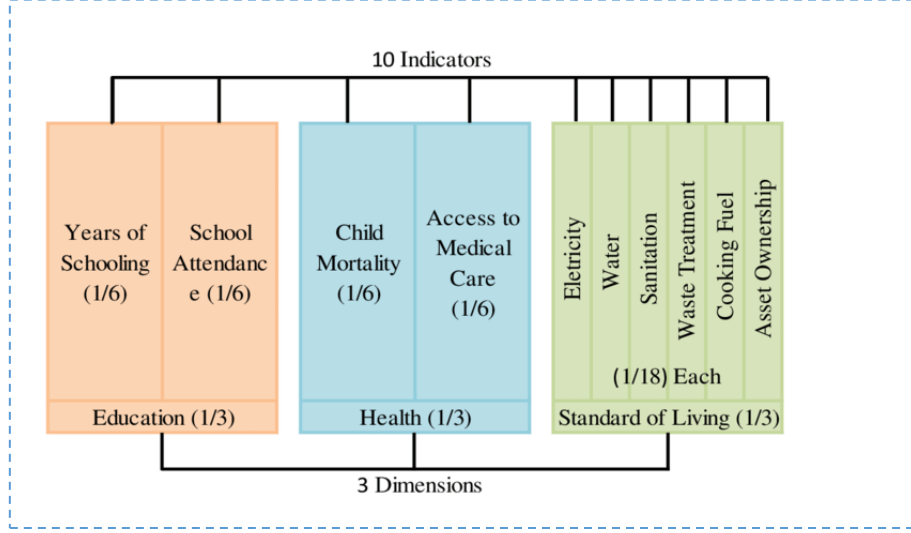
10 Indicators

Years of Schooling (1/6)

School Attendance (1/6)

Child Mortality (1/6)

Access to Medical Care (1/6)

Eletricity

Water

Sanitation

Waste Treatment

Cooking Fuel

Asset Ownership

(1/18) Each

Education (1/3)

Health (1/3)

Standard of Living (1/3)

3 Dimensions